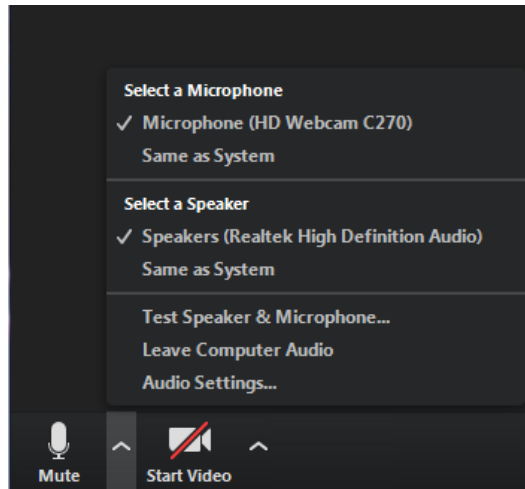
Select a Microphone
✓ Microphone (HD Webcam C270)
Same as System

Select a Speaker
✓ Speakers (Realtek High Definition Audio)
Same as System

Test Speaker & Microphone...
Leave Computer Audio
Audio Settings...

Mute
Start Video